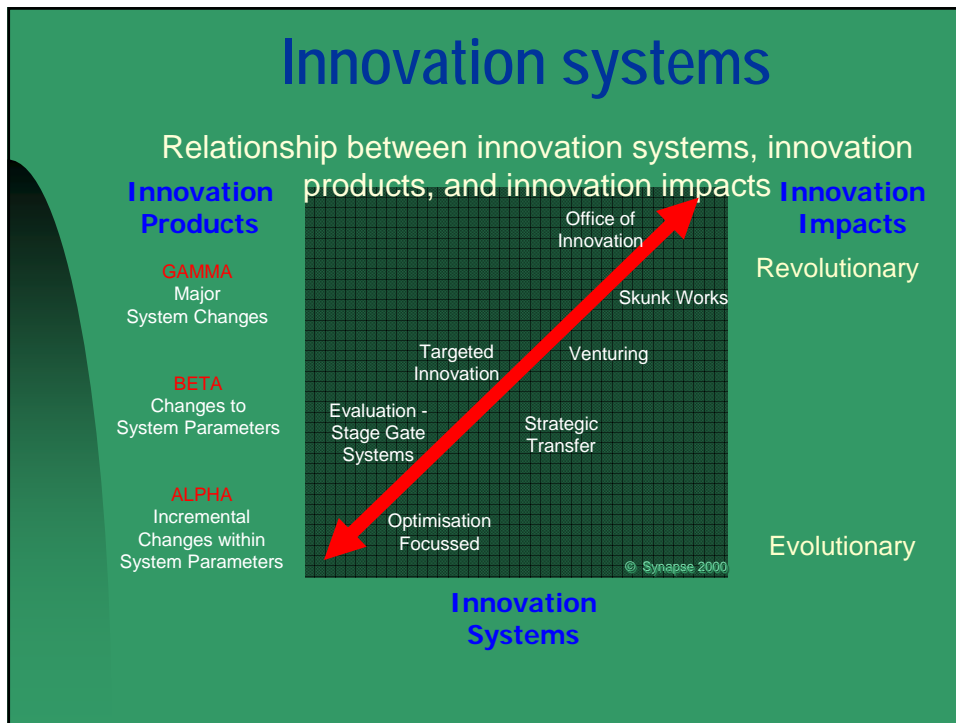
Innovation systems

Relationship between innovation systems, innovation products, and innovation impacts

Innovation Products

GAMMA
Major System Changes

BETA
Changes to System Parameters

ALPHA
Incremental Changes within System Parameters

Office of Innovation

Skunk Works

Targeted Innovation

Venturing

Evaluation - Stage Gate Systems

Strategic Transfer

Optimisation Focussed

© Synapse 2000

Innovation Impacts

Revolutionary

Evolutionary

Innovation Systems